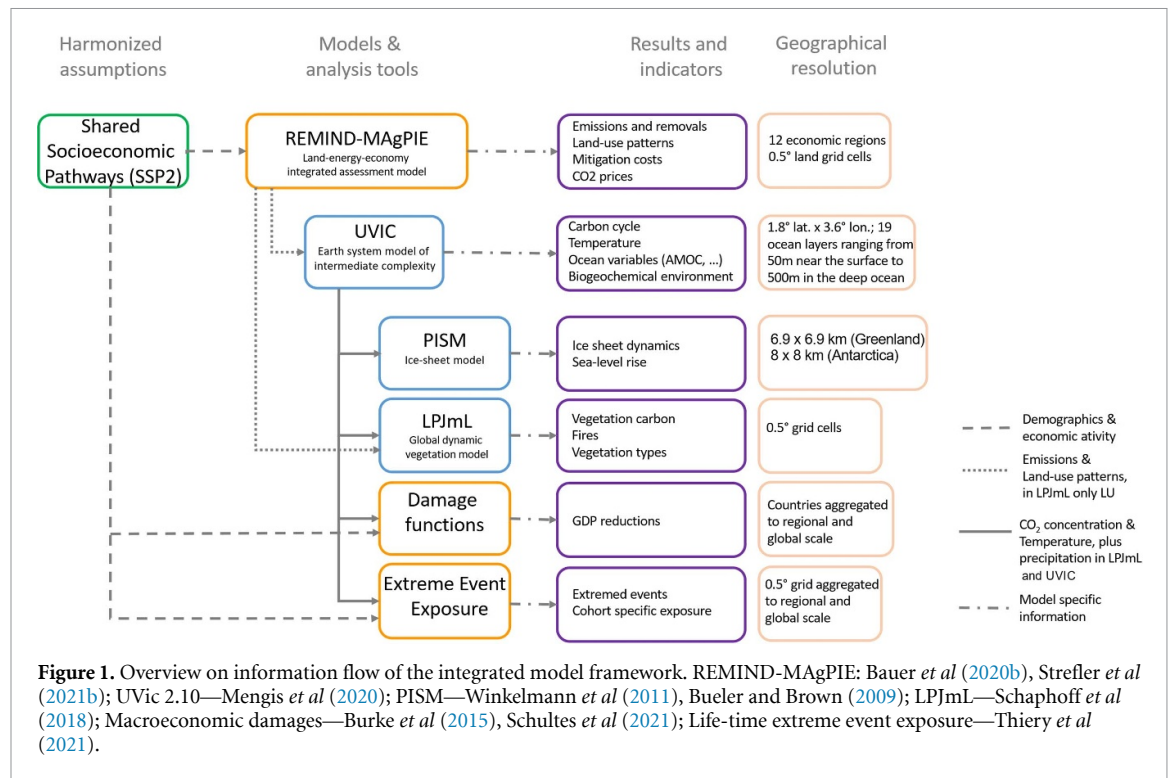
Harmonized assumptions

Models & analysis tools

Results and indicators

Geographical resolution

Shared Socioeconomic Pathways (SSP2)

REMIND-MAgPIE
Land-energy-economy integrated assessment model

Emissions and removals
Land-use patterns
Mitigation costs
CO2 prices

12 economic regions
0.5° land grid cells

UVIC
Earth system model of intermediate complexity

Carbon cycle
Temperature
Ocean variables (AMOC, ...)
Biogeochemical environment

1.8° lat. x 3.6° lon.; 19 ocean layers ranging from 50m near the surface to 500m in the deep ocean

PISM
Ice-sheet model

Ice sheet dynamics
Sea-level rise

6.9 x 6.9 km (Greenland)
8 x 8 km (Antarctica)

LPJmL
Global dynamic vegetation model

Vegetation carbon
Fires
Vegetation types

0.5° grid cells

Damage functions

GDP reductions

Countries aggregated to regional and global scale

Extreme Event Exposure

Extremed events
Cohort specific exposure

0.5° grid aggregated to regional and global scale

Demographics & economic ativity

Emissions & Land-use patterns, in LPJmL only LU

$CO_2$ concentration & Temperature, plus precipitation in LPJmL and UVIC

Model specific information

**Figure 1.** Overview on information flow of the integrated model framework. REMIND-MAgPIE: Bauer *et al* (2020b), Strefler *et al* (2021b); UVic 2.10—Mengis *et al* (2020); PISM—Winkelmann *et al* (2011), Bueler and Brown (2009); LPJmL—Schaphoff *et al* (2018); Macroeconomic damages—Burke *et al* (2015), Schultes *et al* (2021); Life-time extreme event exposure—Thiery *et al* (2021).